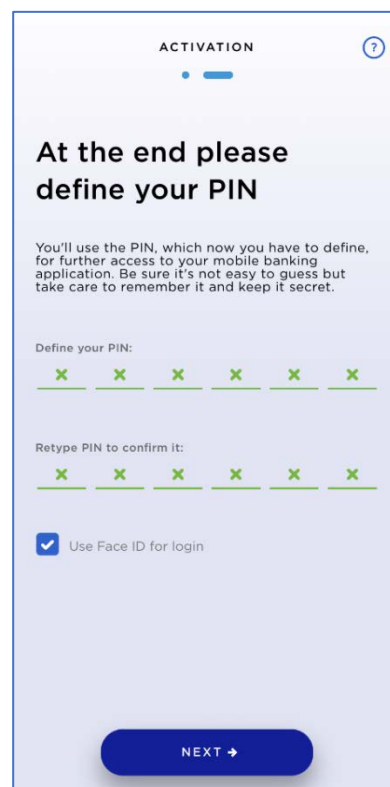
ACTIVATION

?

At the end please define your PIN

You'll use the PIN, which now you have to define, for further access to your mobile banking application. Be sure it's not easy to guess but take care to remember it and keep it secret.

Define your PIN:

x x x x x x

Retype PIN to confirm it:

x x x x x x

Use Face ID for login

NEXT →